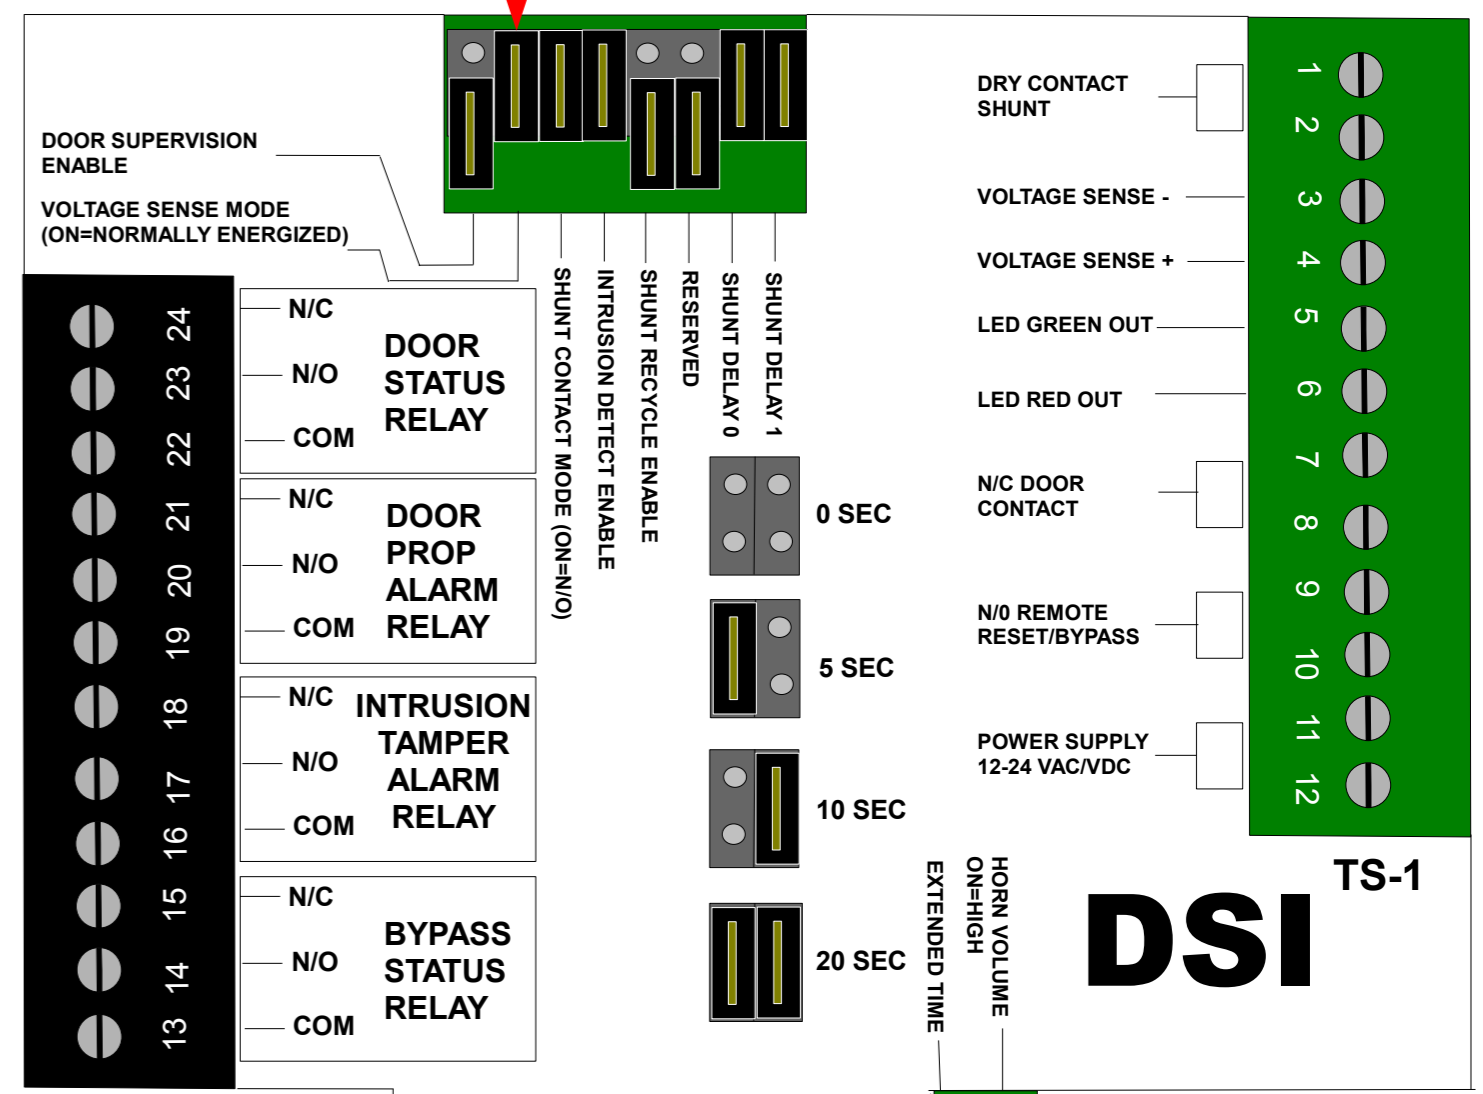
DOOR SUPERVISION ENABLE

VOLTAGE SENSE MODE (ON=NORMALLY ENERGIZED)

SHUNT CONTACT MODE (ON=N/O)
INTRUSION DETECT ENABLE
SHUNT RECYCLE ENABLE
RESERVED
SHUNT DELAY 0
SHUNT DELAY 1

DRY CONTACT SHUNT
VOLTAGE SENSE -
VOLTAGE SENSE +
LED GREEN OUT
LED RED OUT
N/C DOOR CONTACT
N/0 REMOTE RESET/BYPASS
POWER SUPPLY 12-24 VAC/VDC

1
2
3
4
5
6
7
8
9
10
11
12

24
23
22
21
20
19
18
17
16
15
14
13

N/C
N/O
COM
DOOR STATUS RELAY

N/C
N/O
COM
DOOR PROP ALARM RELAY

N/C
N/O
COM
INTRUSION TAMPER ALARM RELAY

N/C
N/O
COM
BYPASS STATUS RELAY

0 SEC
5 SEC
10 SEC
20 SEC

EXTENDED TIME
HORN VOLUME ON=HIGH

TS-1
DSI